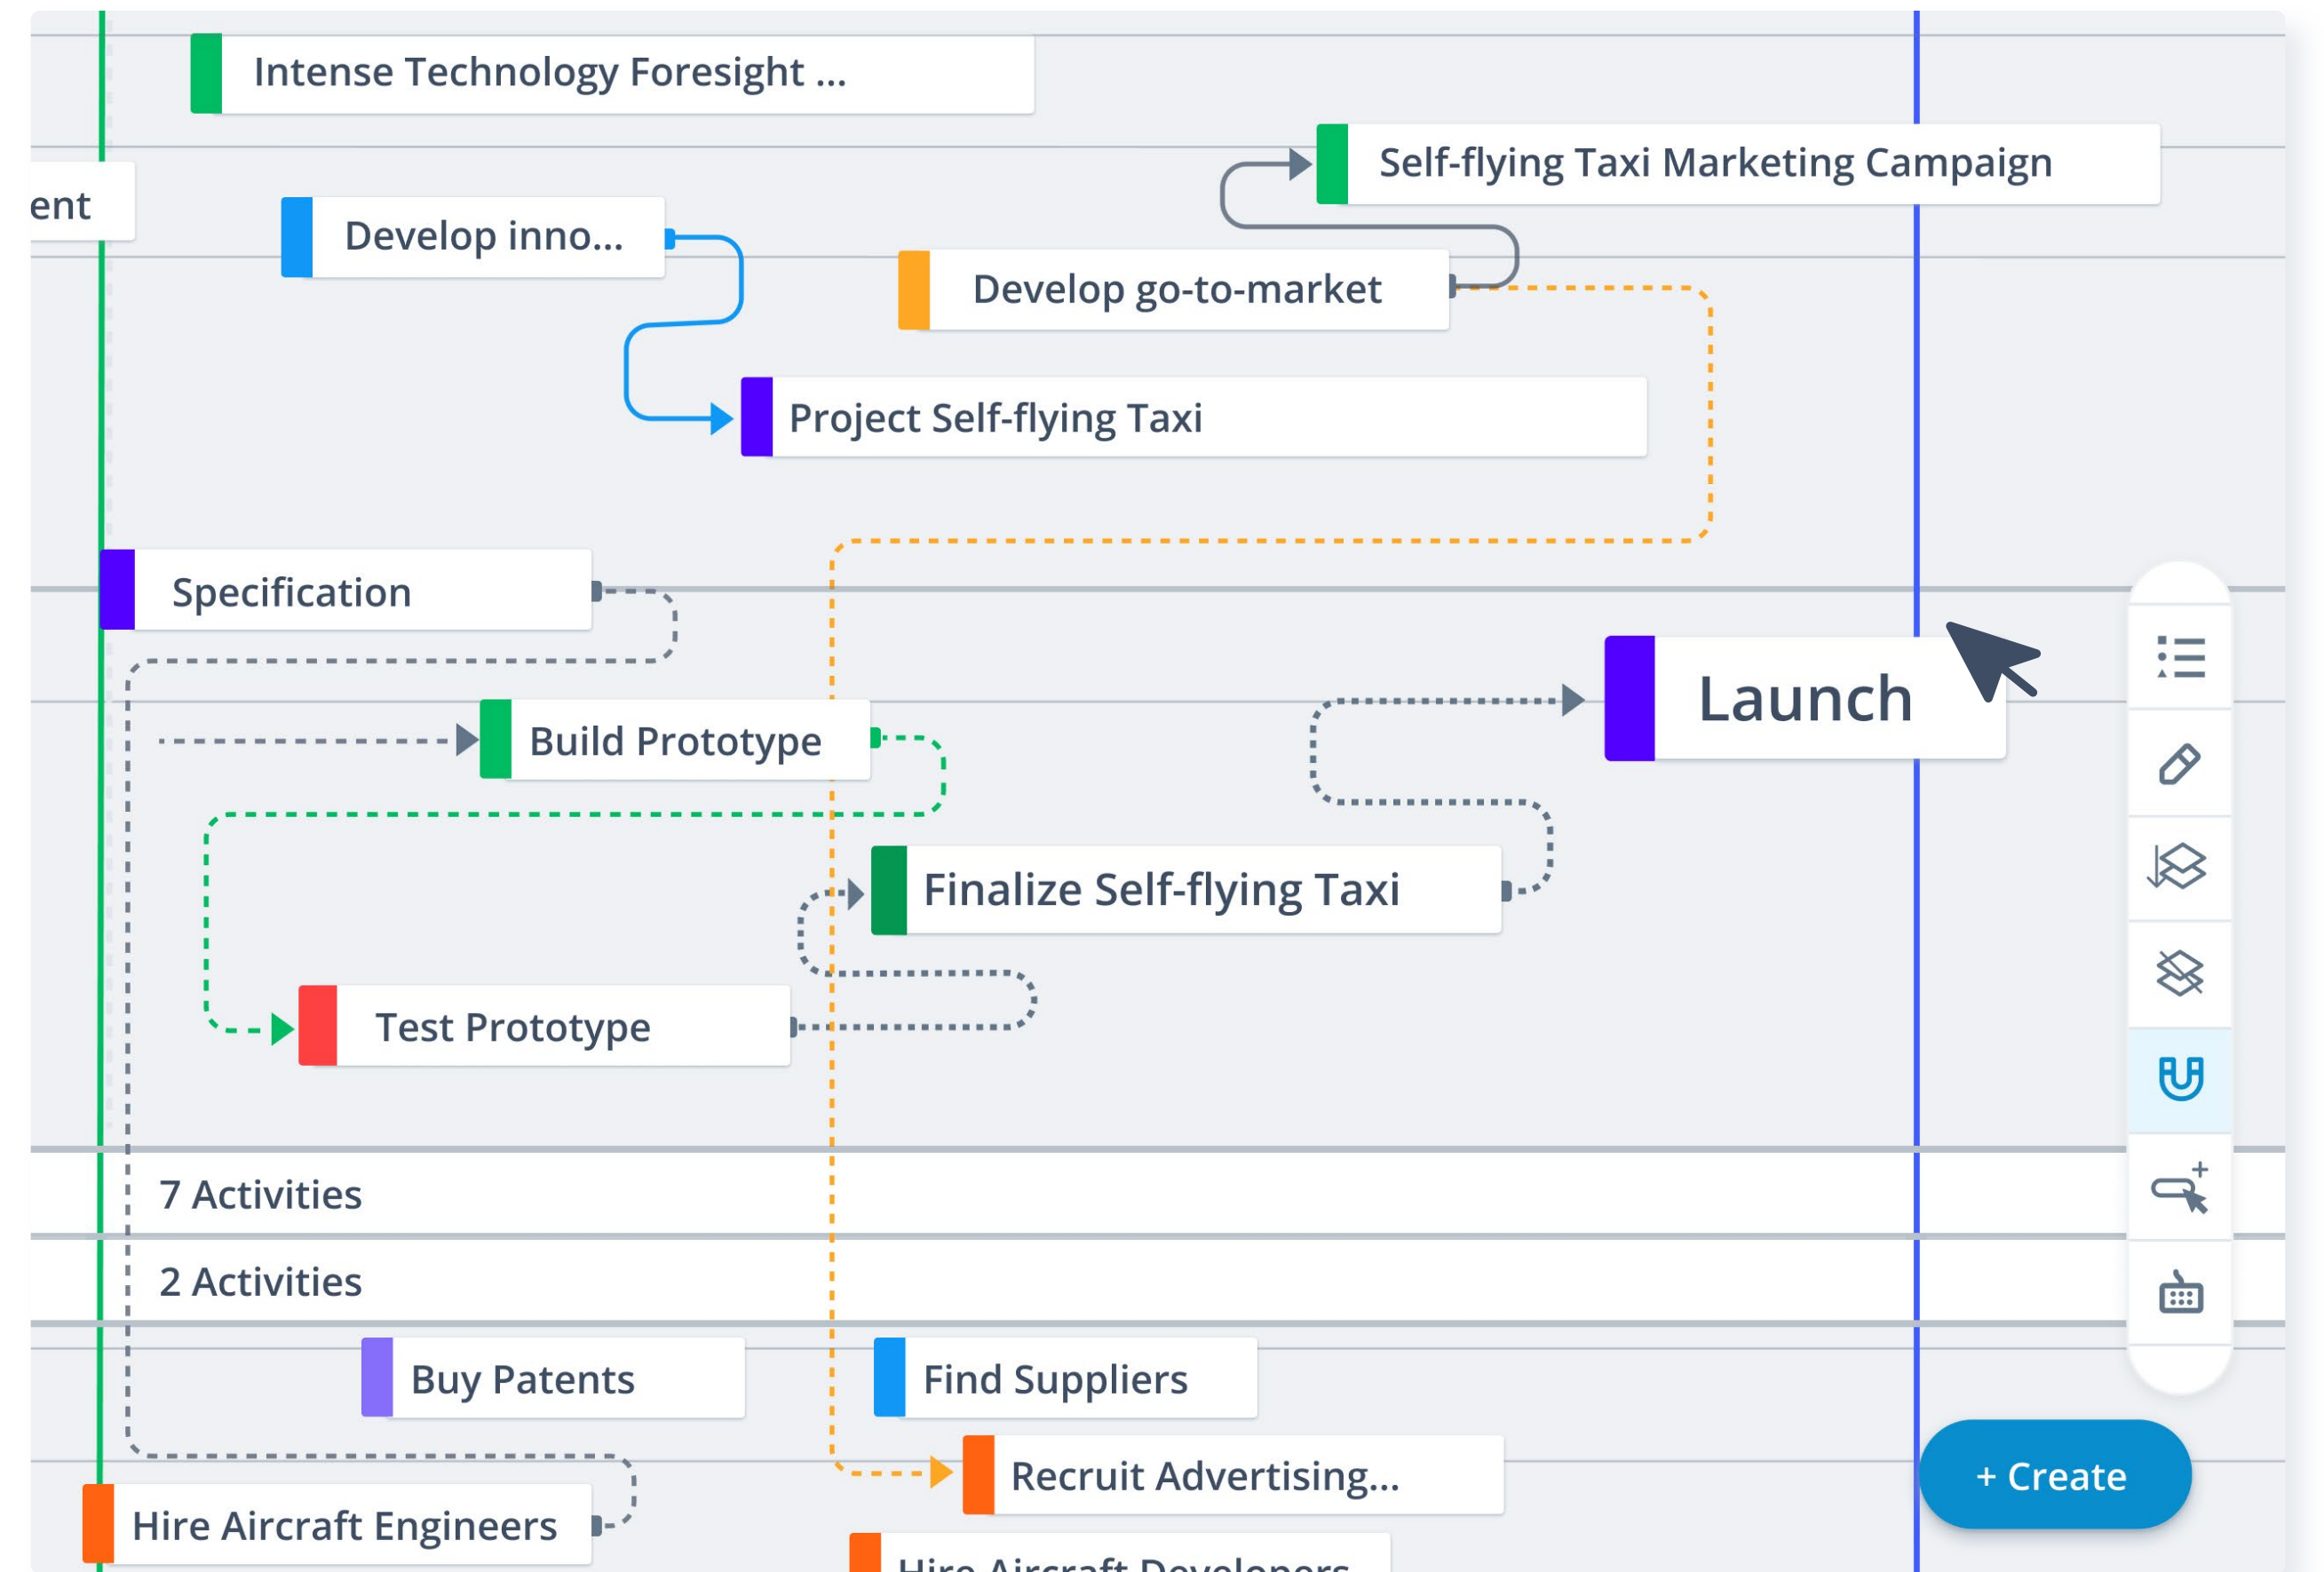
Intense Technology Foresight ...

Self-flying Taxi Marketing Campaign

ent

Develop inno...

Develop go-to-market

Project Self-flying Taxi

Specification

Launch

Build Prototype

Finalize Self-flying Taxi

Test Prototype

7 Activities

2 Activities

Buy Patents

Find Suppliers

Recruit Advertising...

+ Create

Hire Aircraft Engineers

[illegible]